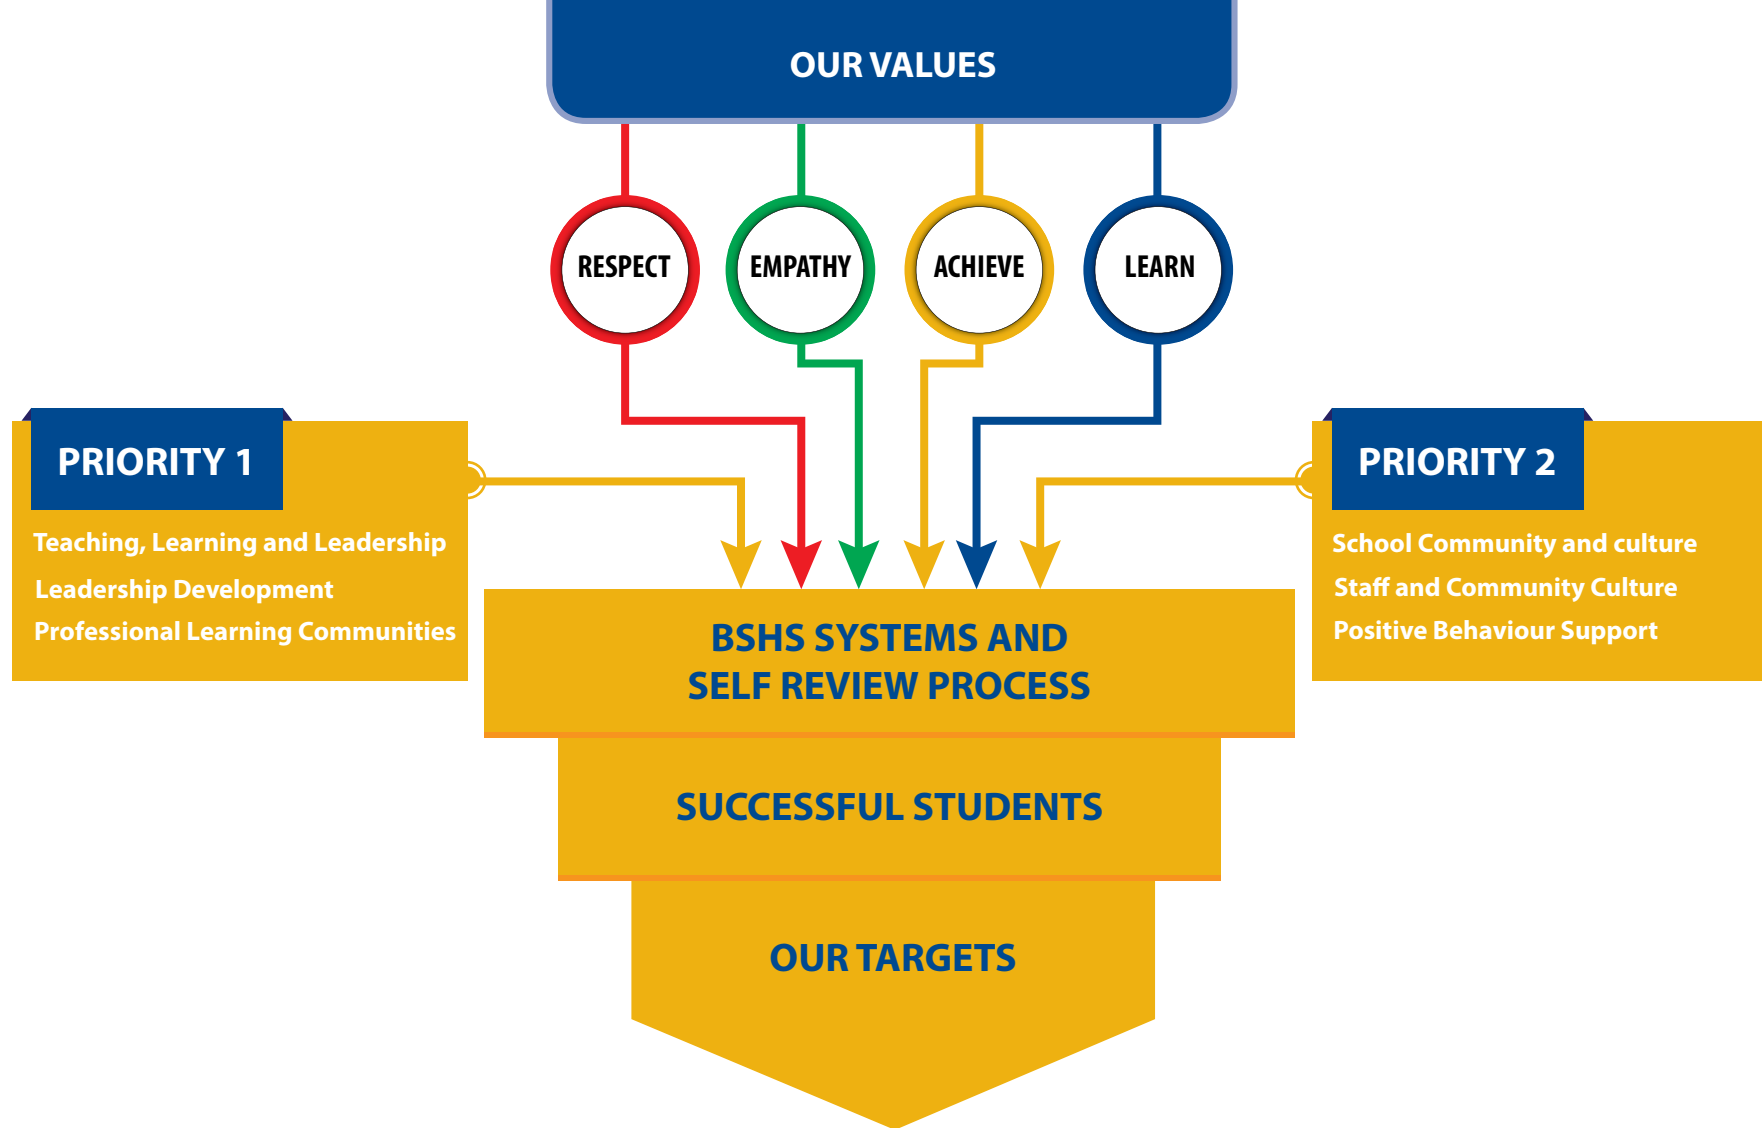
OUR VALUES

RESPECT

EMPATHY

ACHIEVE

LEARN

PRIORITY 1

Teaching, Learning and Leadership

Leadership Development

Professional Learning Communities

PRIORITY 2

School Community and culture

Staff and Community Culture

Positive Behaviour Support

BSHS SYSTEMS AND SELF REVIEW PROCESS

SUCCESSFUL STUDENTS

OUR TARGETS